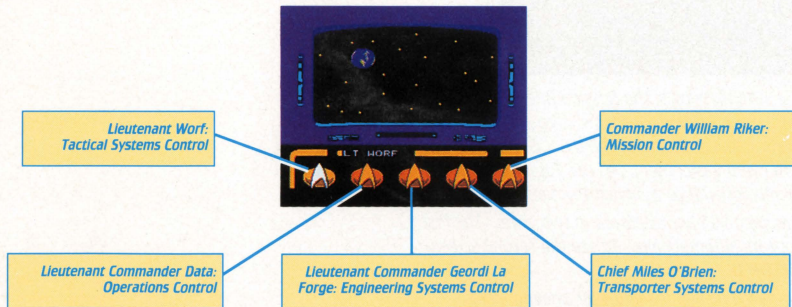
Lieutenant Worf:
Tactical Systems Control

LT WORF

Commander William Riker:
Mission Control

Lieutenant Commander Data:
Operations Control

Lieutenant Commander Geordi La Forge: Engineering Systems Control

Chief Miles O'Brien:
Transporter Systems Control